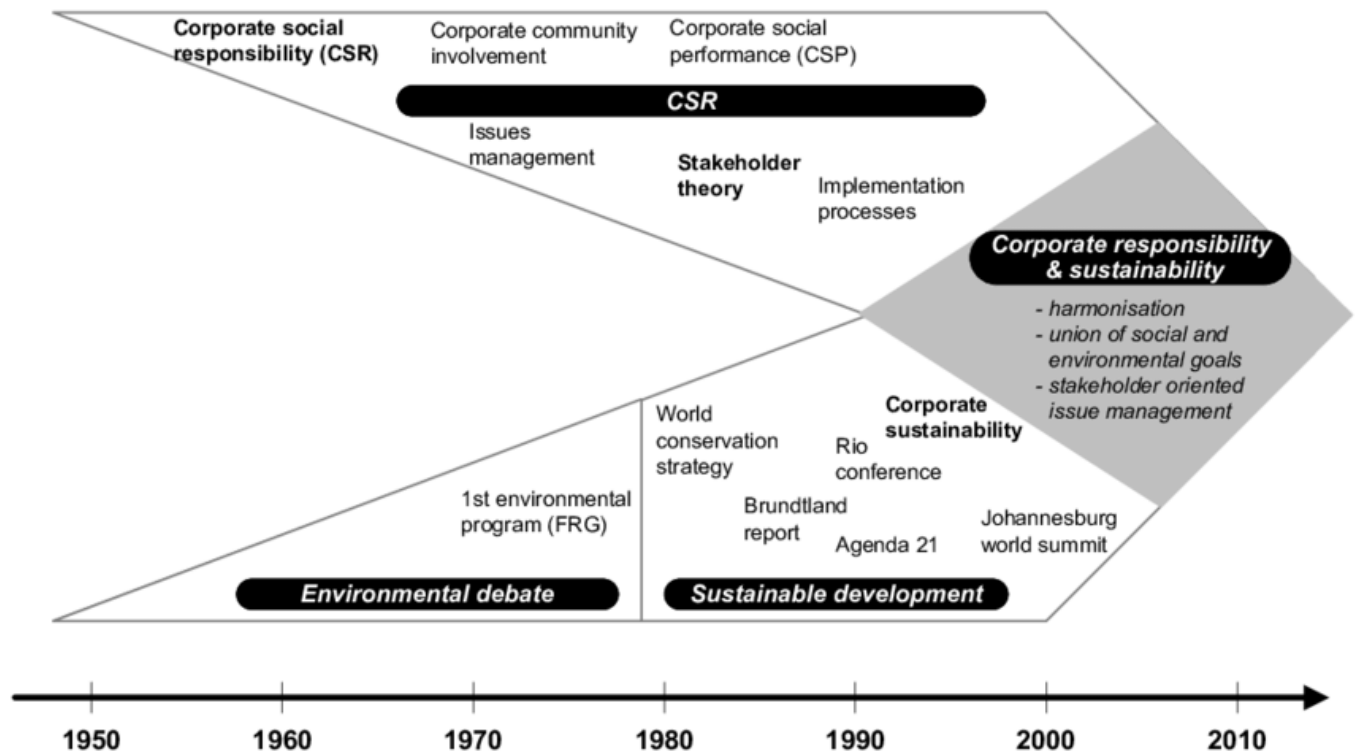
Corporate social responsibility (CSR)

Corporate community involvement

Corporate social performance (CSP)

CSR

Issues management

Stakeholder theory

Implementation processes

Corporate responsibility & sustainability

- harmonisation
- union of social and environmental goals
- stakeholder oriented issue management

World conservation strategy

Corporate sustainability

Rio conference

1st environmental program (FRG)

Brundtland report

Agenda 21

Johannesburg world summit

Environmental debate

Sustainable development

1950

1960

1970

1980

1990

2000

2010